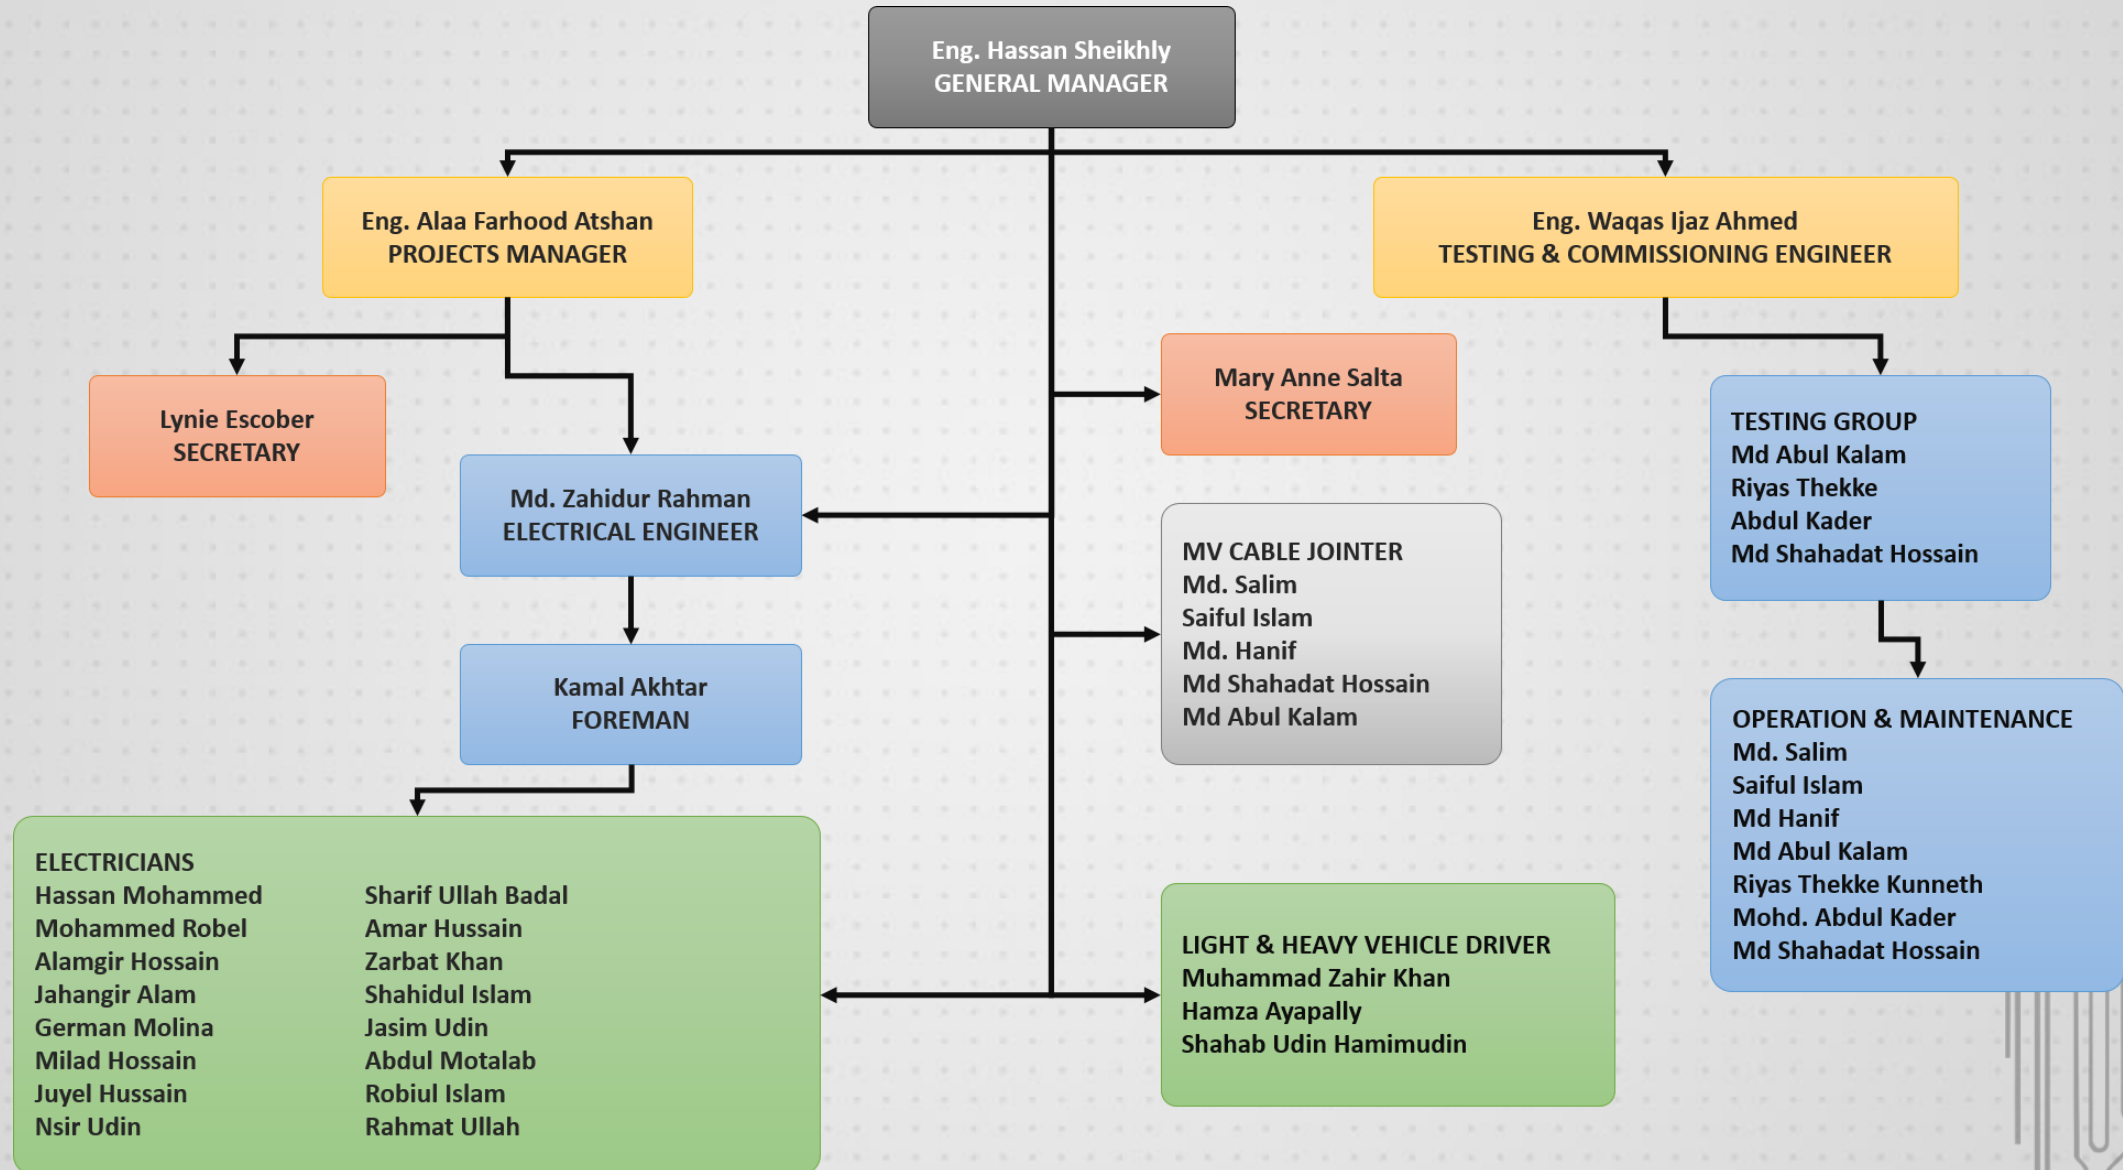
Eng. Hassan Sheikhly
GENERAL MANAGER

Eng. Alaa Farhood Atshan
PROJECTS MANAGER

Eng. Waqas Ijaz Ahmed
TESTING & COMMISSIONING ENGINEER

Lynie Escober
SECRETARY

Mary Anne Salta
SECRETARY

TESTING GROUP
Md Abul Kalam
Riyas Thekke
Abdul Kader
Md Shahadat Hossain

Md. Zahidur Rahman
ELECTRICAL ENGINEER

MV CABLE JOINTER
Md. Salim
Saiful Islam
Md. Hanif
Md Shahadat Hossain
Md Abul Kalam

Kamal Akhtar
FOREMAN

OPERATION & MAINTENANCE
Md. Salim
Saiful Islam
Md Hanif
Md Abul Kalam
Riyas Thekke Kunneth
Mohd. Abdul Kader
Md Shahadat Hossain

ELECTRICIANS
Hassan Mohammed
Mohammed Robel
Alamgir Hossain
Jahangir Alam
German Molina
Milad Hossain
Juyel Hussain
Nsir Udin

Sharif Ullah Badal
Amar Hussain
Zarbat Khan
Shahidul Islam
Jasim Udin
Abdul Motalab
Robiul Islam
Rahmat Ullah

LIGHT & HEAVY VEHICLE DRIVER
Muhammad Zahir Khan
Hamza Ayapally
Shahab Udin Hamimudin